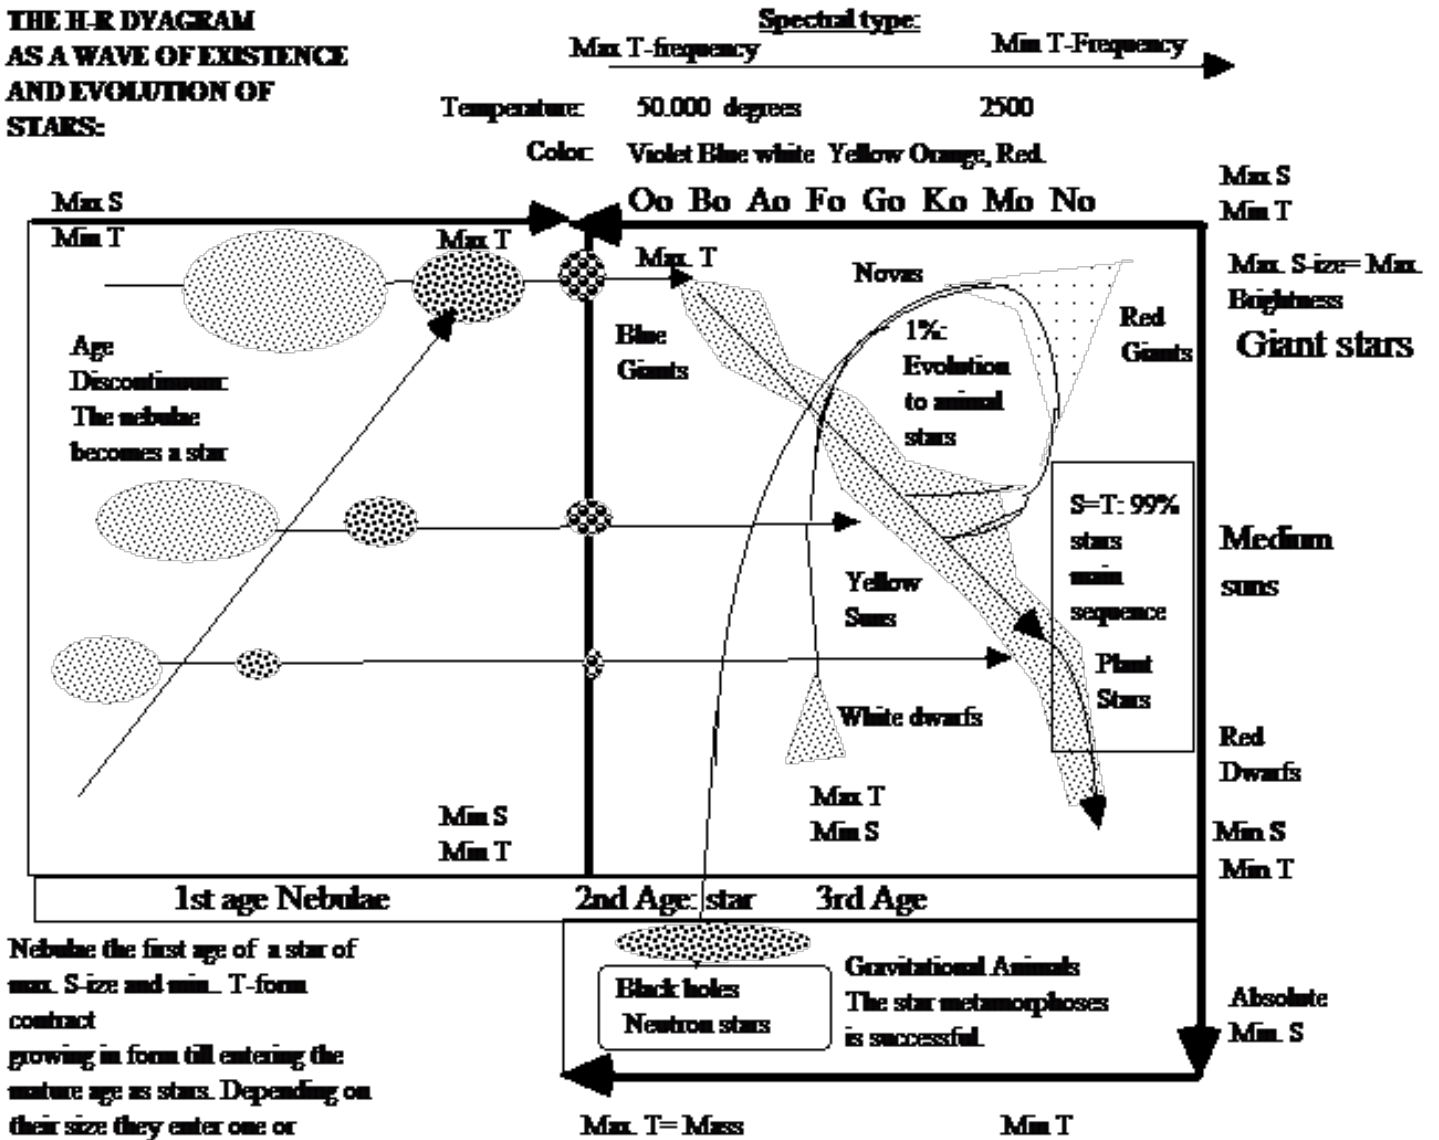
THE H-R DYAGRAM AS A WAVE OF EXISTENCE AND EVOLUTION OF STARS:

Spectral type:

Max T-frequency

Min T-Frequency

Temperature: 50.000 degrees 2500

Color: Violet Blue white Yellow Orange, Red.

Oo Bo Ao Fo Go Ko Mo No

Max S
Min T

Max S
Min T

Max T

Max. T

Novas

Max. S-ize= Max. Brightness

Giant stars

Age Discontinuum: The nebulae becomes a star

Blue Giants

1%: Evolution to animal stars

Red Giants

S=T: 99% stars main sequence

Medium suns

Yellow Suns

Plant Stars

White dwarfs

Red Dwarfs

Min S
Min T

Max T
Min S

Min S
Min T

1st age Nebulae

2nd Age: star

3rd Age

Nebulae the first age of a star of max. S-ize and min. T-form contract growing in form till entering the mature age as stars. Depending on their size they enter one or

Black holes
Neutron stars

Gravitational Animals
The star metamorphoses is successful.

Absolute Min. S

Max. T= Mass

Min T